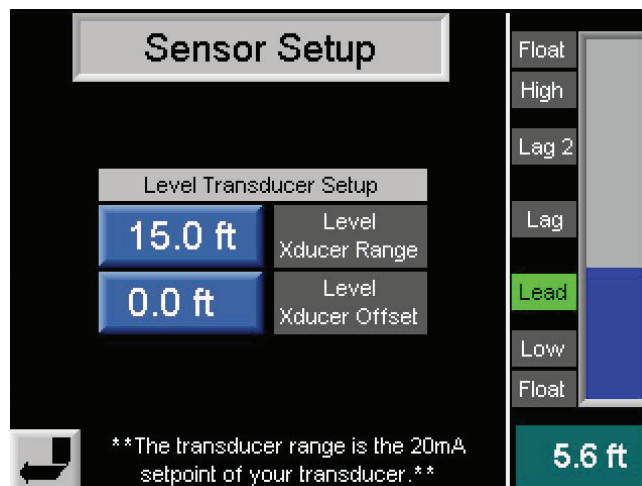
Sensor Setup

Level Transducer Setup

15.0 ft

Level Xducer Range

0.0 ft

Level Xducer Offset

**The transducer range is the 20mA setpoint of your transducer.**

Float

High

Lag 2

Lag

Lead

Low

Float

5.6 ft